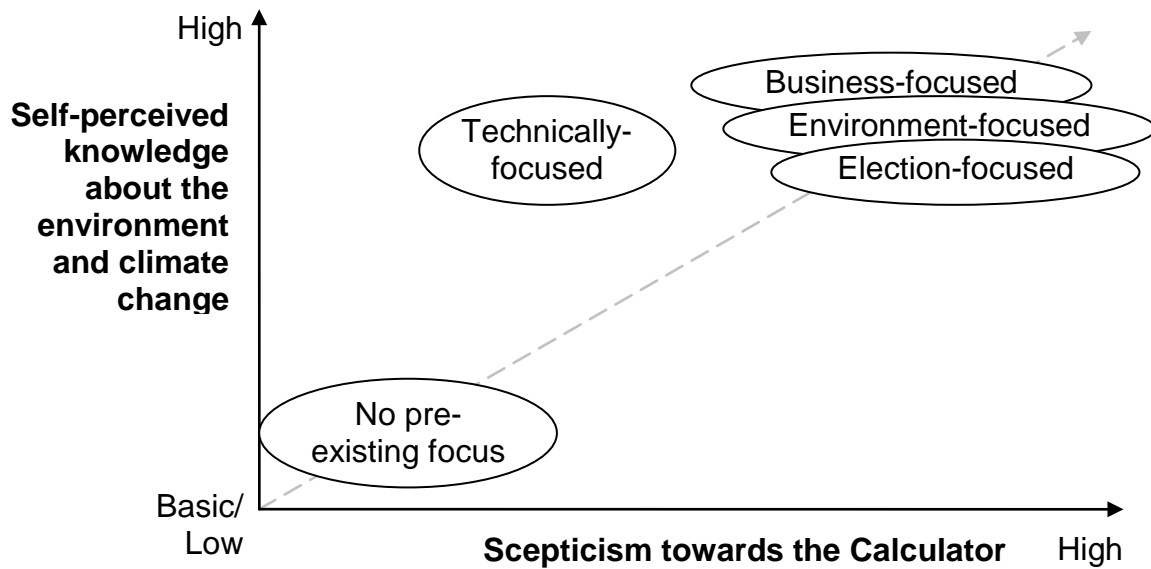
High

Self-perceived knowledge about the environment and climate change

Technically-focused

Business-focused

Environment-focused

Election-focused

No pre-existing focus

Basic/ Low

Scepticism towards the Calculator

High